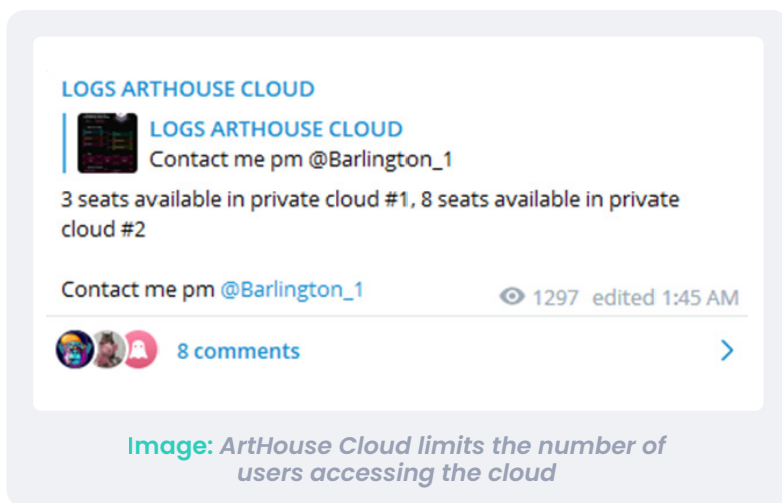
LOGS ARTHOUSE CLOUD

LOGS ARTHOUSE CLOUD
Contact me pm @Barlington_1

3 seats available in private cloud #1, 8 seats available in private cloud #2

Contact me pm @Barlington_1

1297 edited 1:45 AM

8 comments

Image: ArtHouse Cloud limits the number of users accessing the cloud